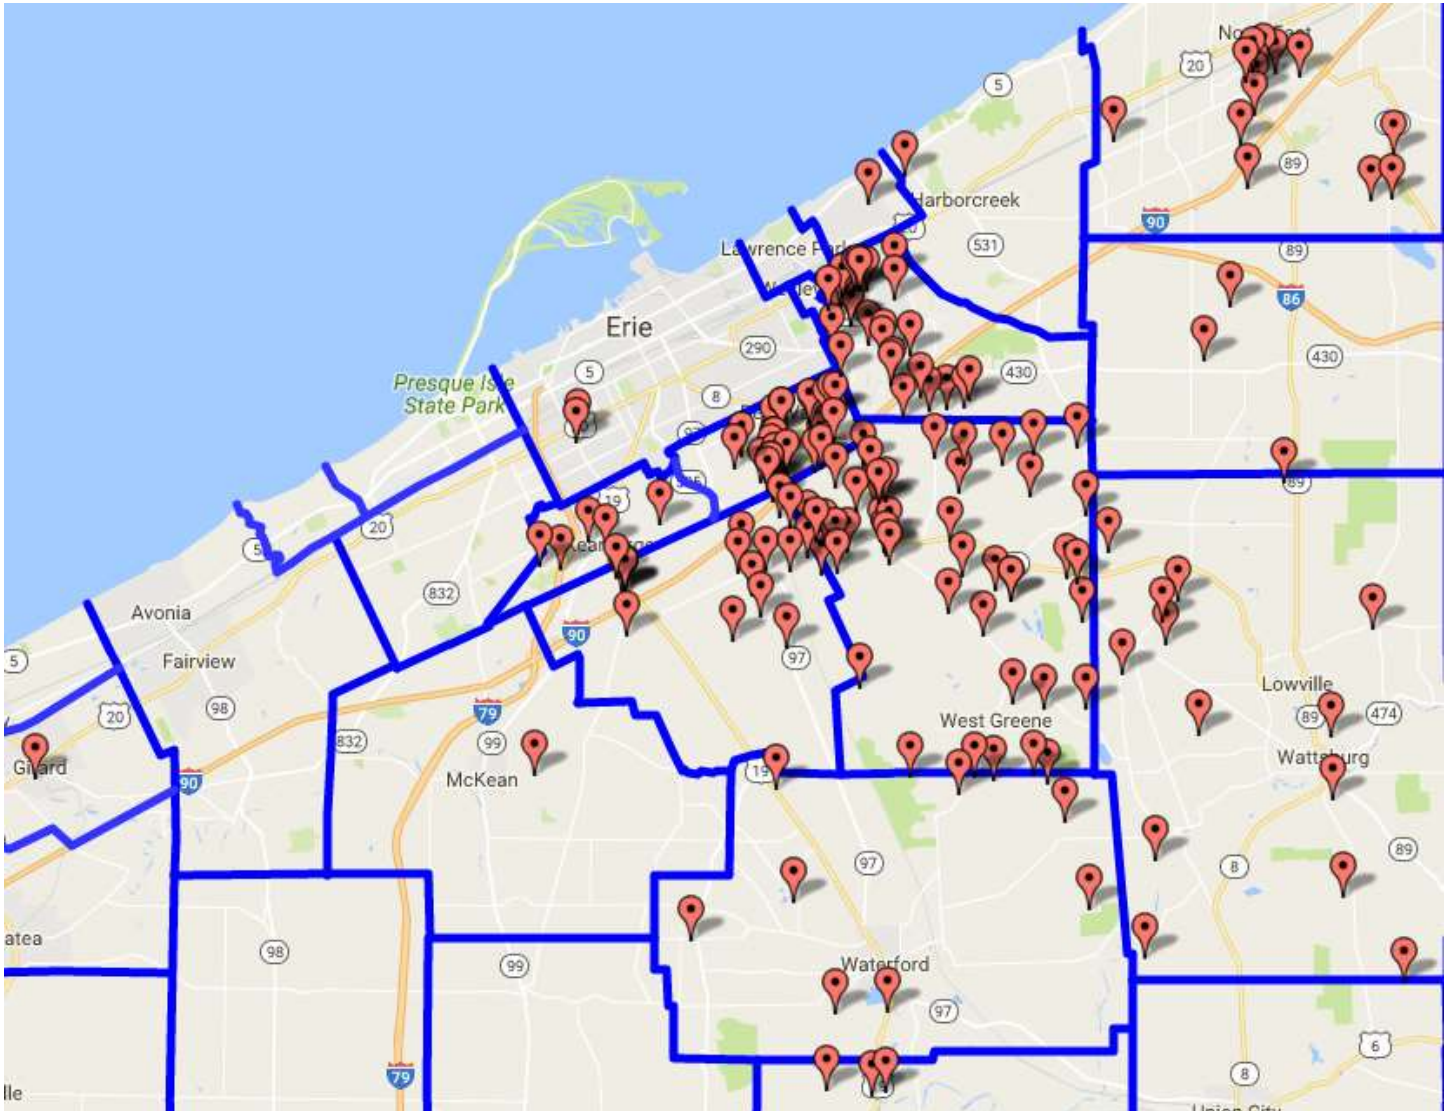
No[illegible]
20
5
Harborcreek
Lawrence Park
531
89
90
Erie
290
86
430
Presque Isle State Park
5
8
430
89
19
20
5
832
90
Avonia
Fairview
97
Lowville
98
20
79
832
99
West Greene
89
474
Girard
McKean
19
Wattsburg
90
97
8
89
atea
98
99
Waterford
97
6
79
8
lle
Union City